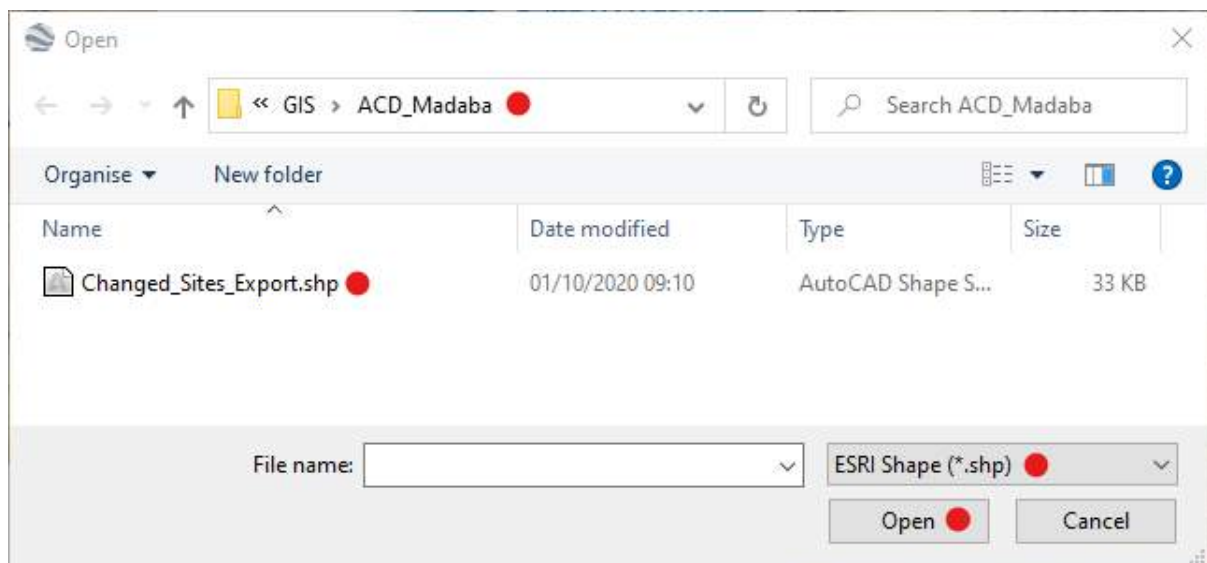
Open

« GIS > ACD_Madaba

Search ACD_Madaba

Organise ▾ New folder

| Name | Date modified | Type | Size |
|---|---|---|---|
| Changed_Sites_Export.shp | 01/10/2020 09:10 | AutoCAD Shape S... | 33 KB |

File name:

ESRI Shape (*.shp)

Open

Cancel